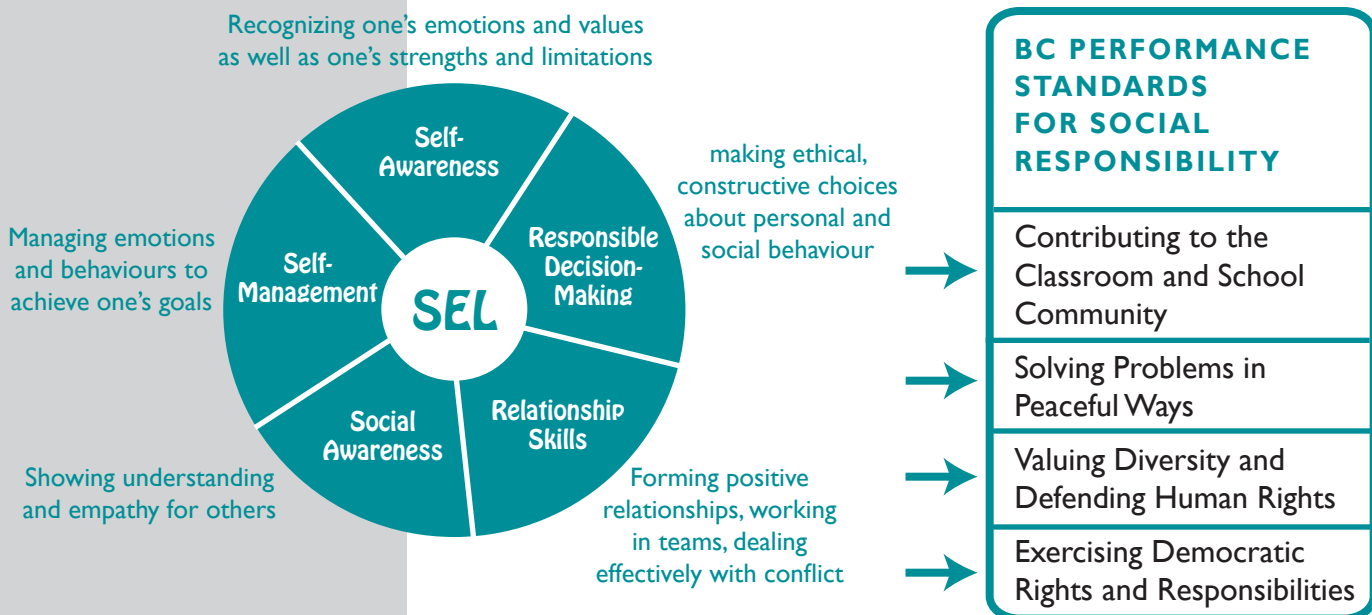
Recognizing one's emotions and values as well as one's strengths and limitations

Self-Awareness

Managing emotions and behaviours to achieve one's goals

Self-Management

SEL

Responsible Decision-Making

making ethical, constructive choices about personal and social behaviour

Social Awareness

Showing understanding and empathy for others

Relationship Skills

Forming positive relationships, working in teams, dealing effectively with conflict

BC PERFORMANCE STANDARDS FOR SOCIAL RESPONSIBILITY

Contributing to the Classroom and School Community

Solving Problems in Peaceful Ways

Valuing Diversity and Defending Human Rights

Exercising Democratic Rights and Responsibilities